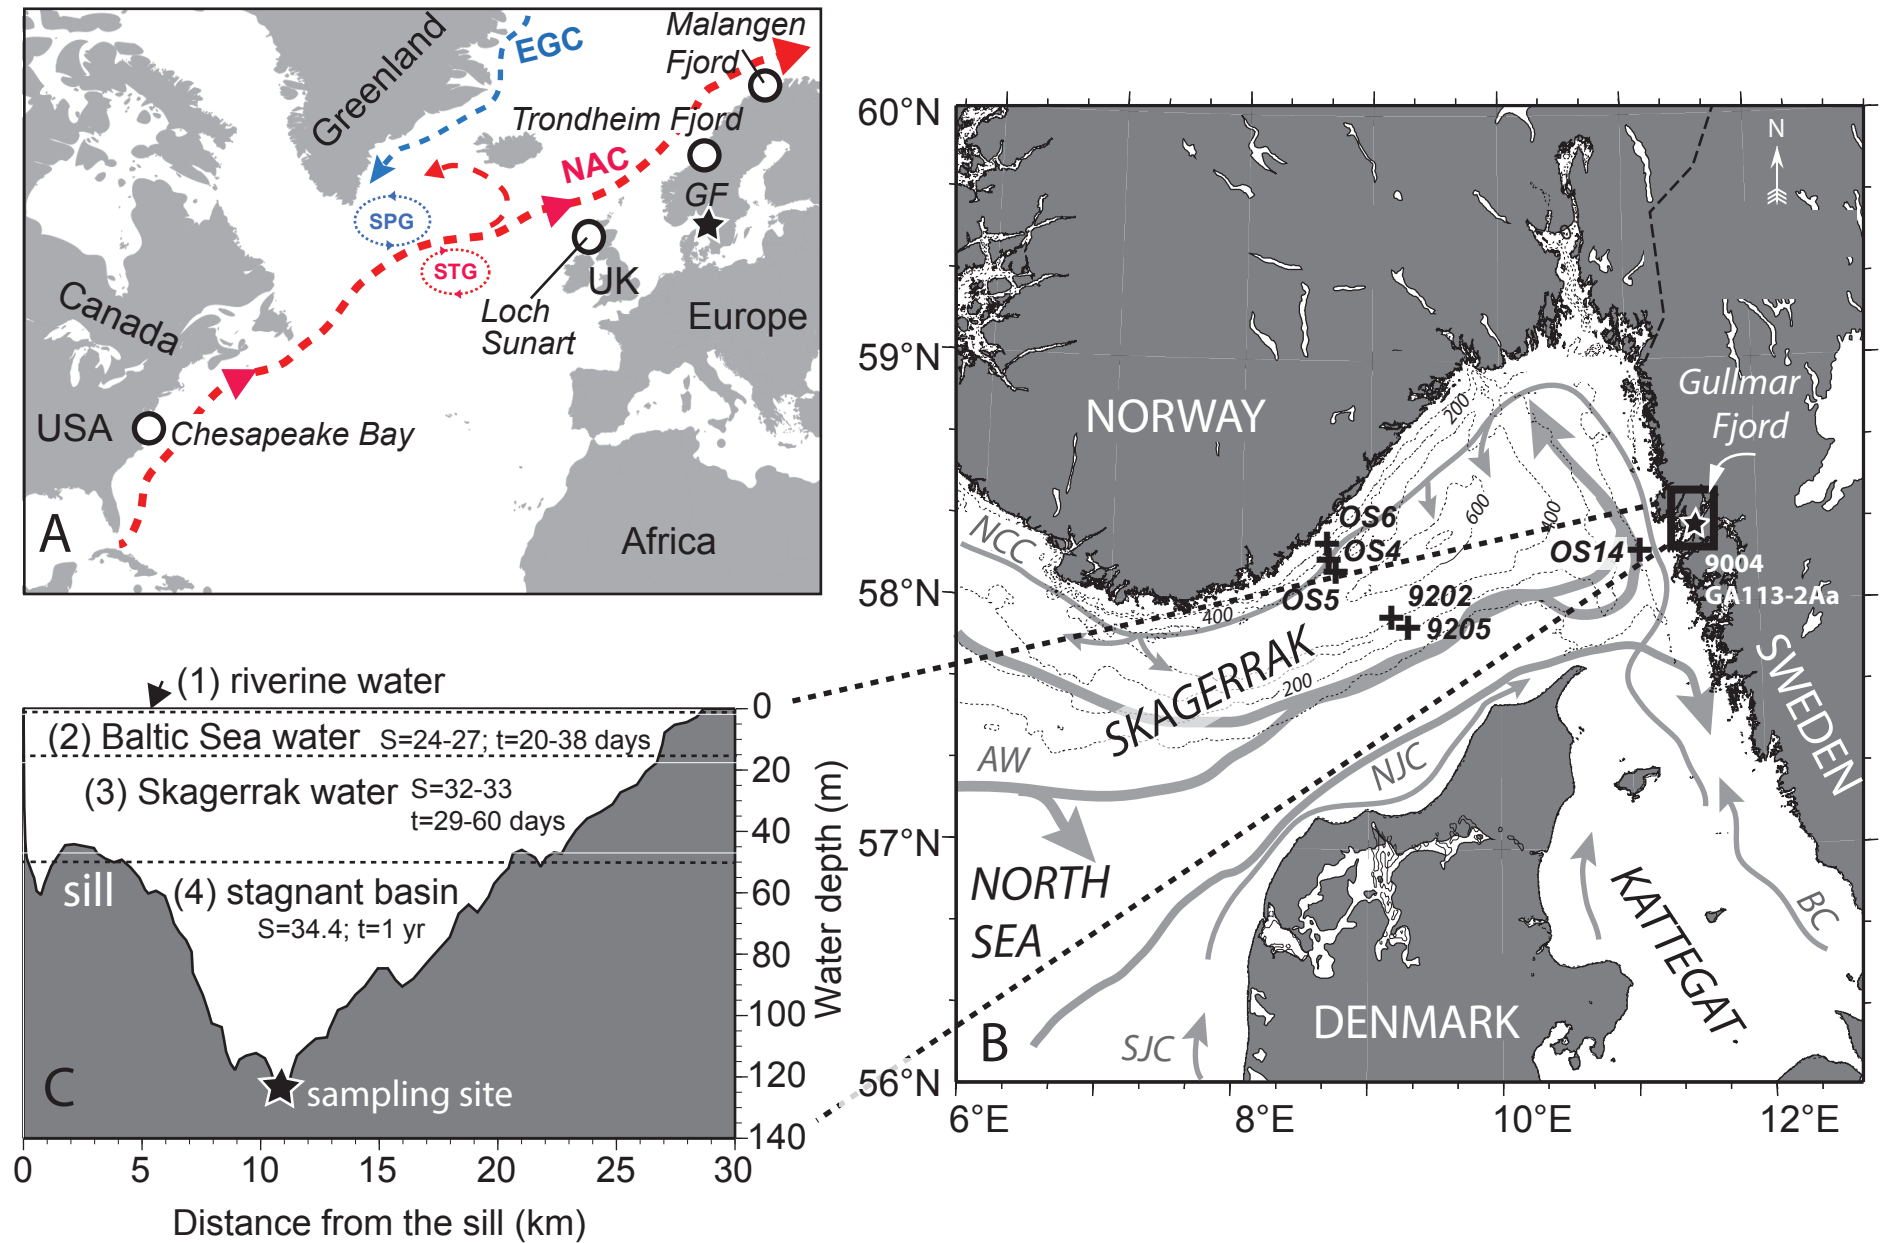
Malangen Fjord
EGC
Greenland
Trondheim Fjord
NAC
GF
SPG
STG
UK
Loch Sunart
Canada
Europe
USA
Chesapeake Bay
A
Africa

60°N
59°N
58°N
57°N
56°N
N
NORWAY
Gullmar Fjord
200
600
400
OS6
OS4
OS5
OS14
9004
GA113-2Aa
9202
9205
NCC
400
SKAGERRAK
200
AW
NJC
SWEDEN
NORTH SEA
KATTEGAT
BC
SJC
DENMARK
B
6°E
8°E
10°E
12°E

(1) riverine water
(2) Baltic Sea water S=24-27; t=20-38 days
(3) Skagerrak water S=32-33 t=29-60 days
sill
(4) stagnant basin S=34.4; t=1 yr
C
sampling site
0
20
40
60
80
100
120
140
Water depth (m)
0
5
10
15
20
25
30
Distance from the sill (km)